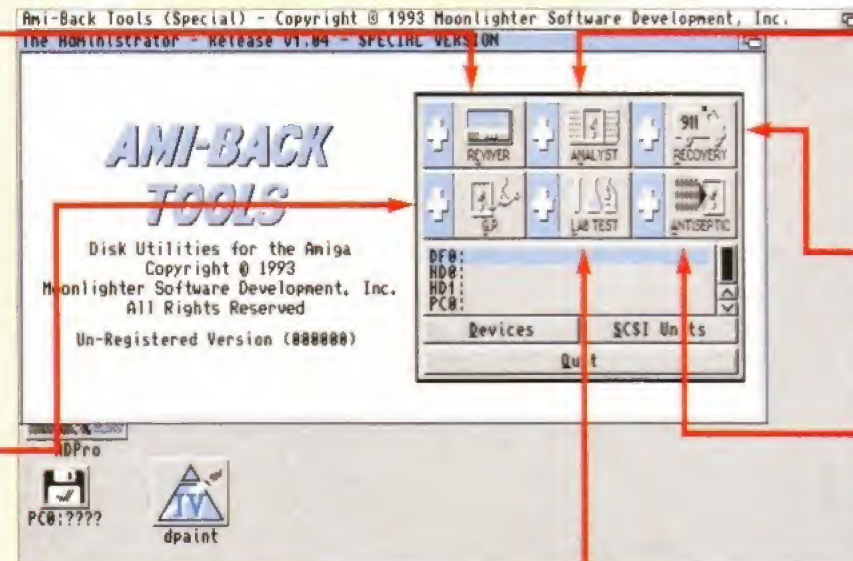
Ami-Back Tools (Special) - Copyright © 1993 Moonlighter Software Development, Inc.
The Administrator - Release V1.04 - SPECIAL VERSION

AMI-BACK TOOLS

Disk Utilities for the Amiga
Copyright © 1993
Moonlighter Software Development, Inc.
All Rights Reserved

Un-Registered Version (000000)

REVIVER
ANALYST
911
RECOVERY
S.P.
LAB TEST
ANTISEPTIC

DF0:
HD0:
HD1:
PC0:

Devices
SCSI Units
Quit

HDPro
PC0:????
dpaint